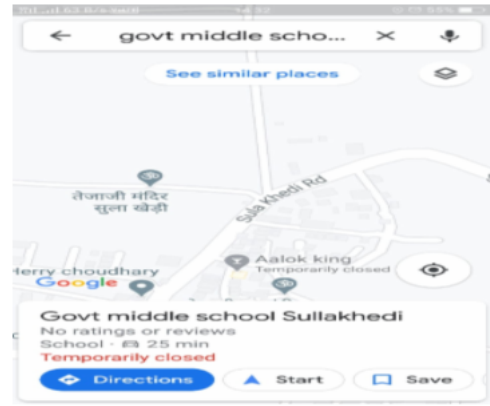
govt middle scho...

See similar places

तेजाजी मंदिर सुला खेड़ी

Sula Khedi Rd

Aalok king
Temporarily closed

Herry choudhary

Google

Govt middle school Sullakhedi
No ratings or reviews
School · 25 min
Temporarily closed

Directions
Start
Save